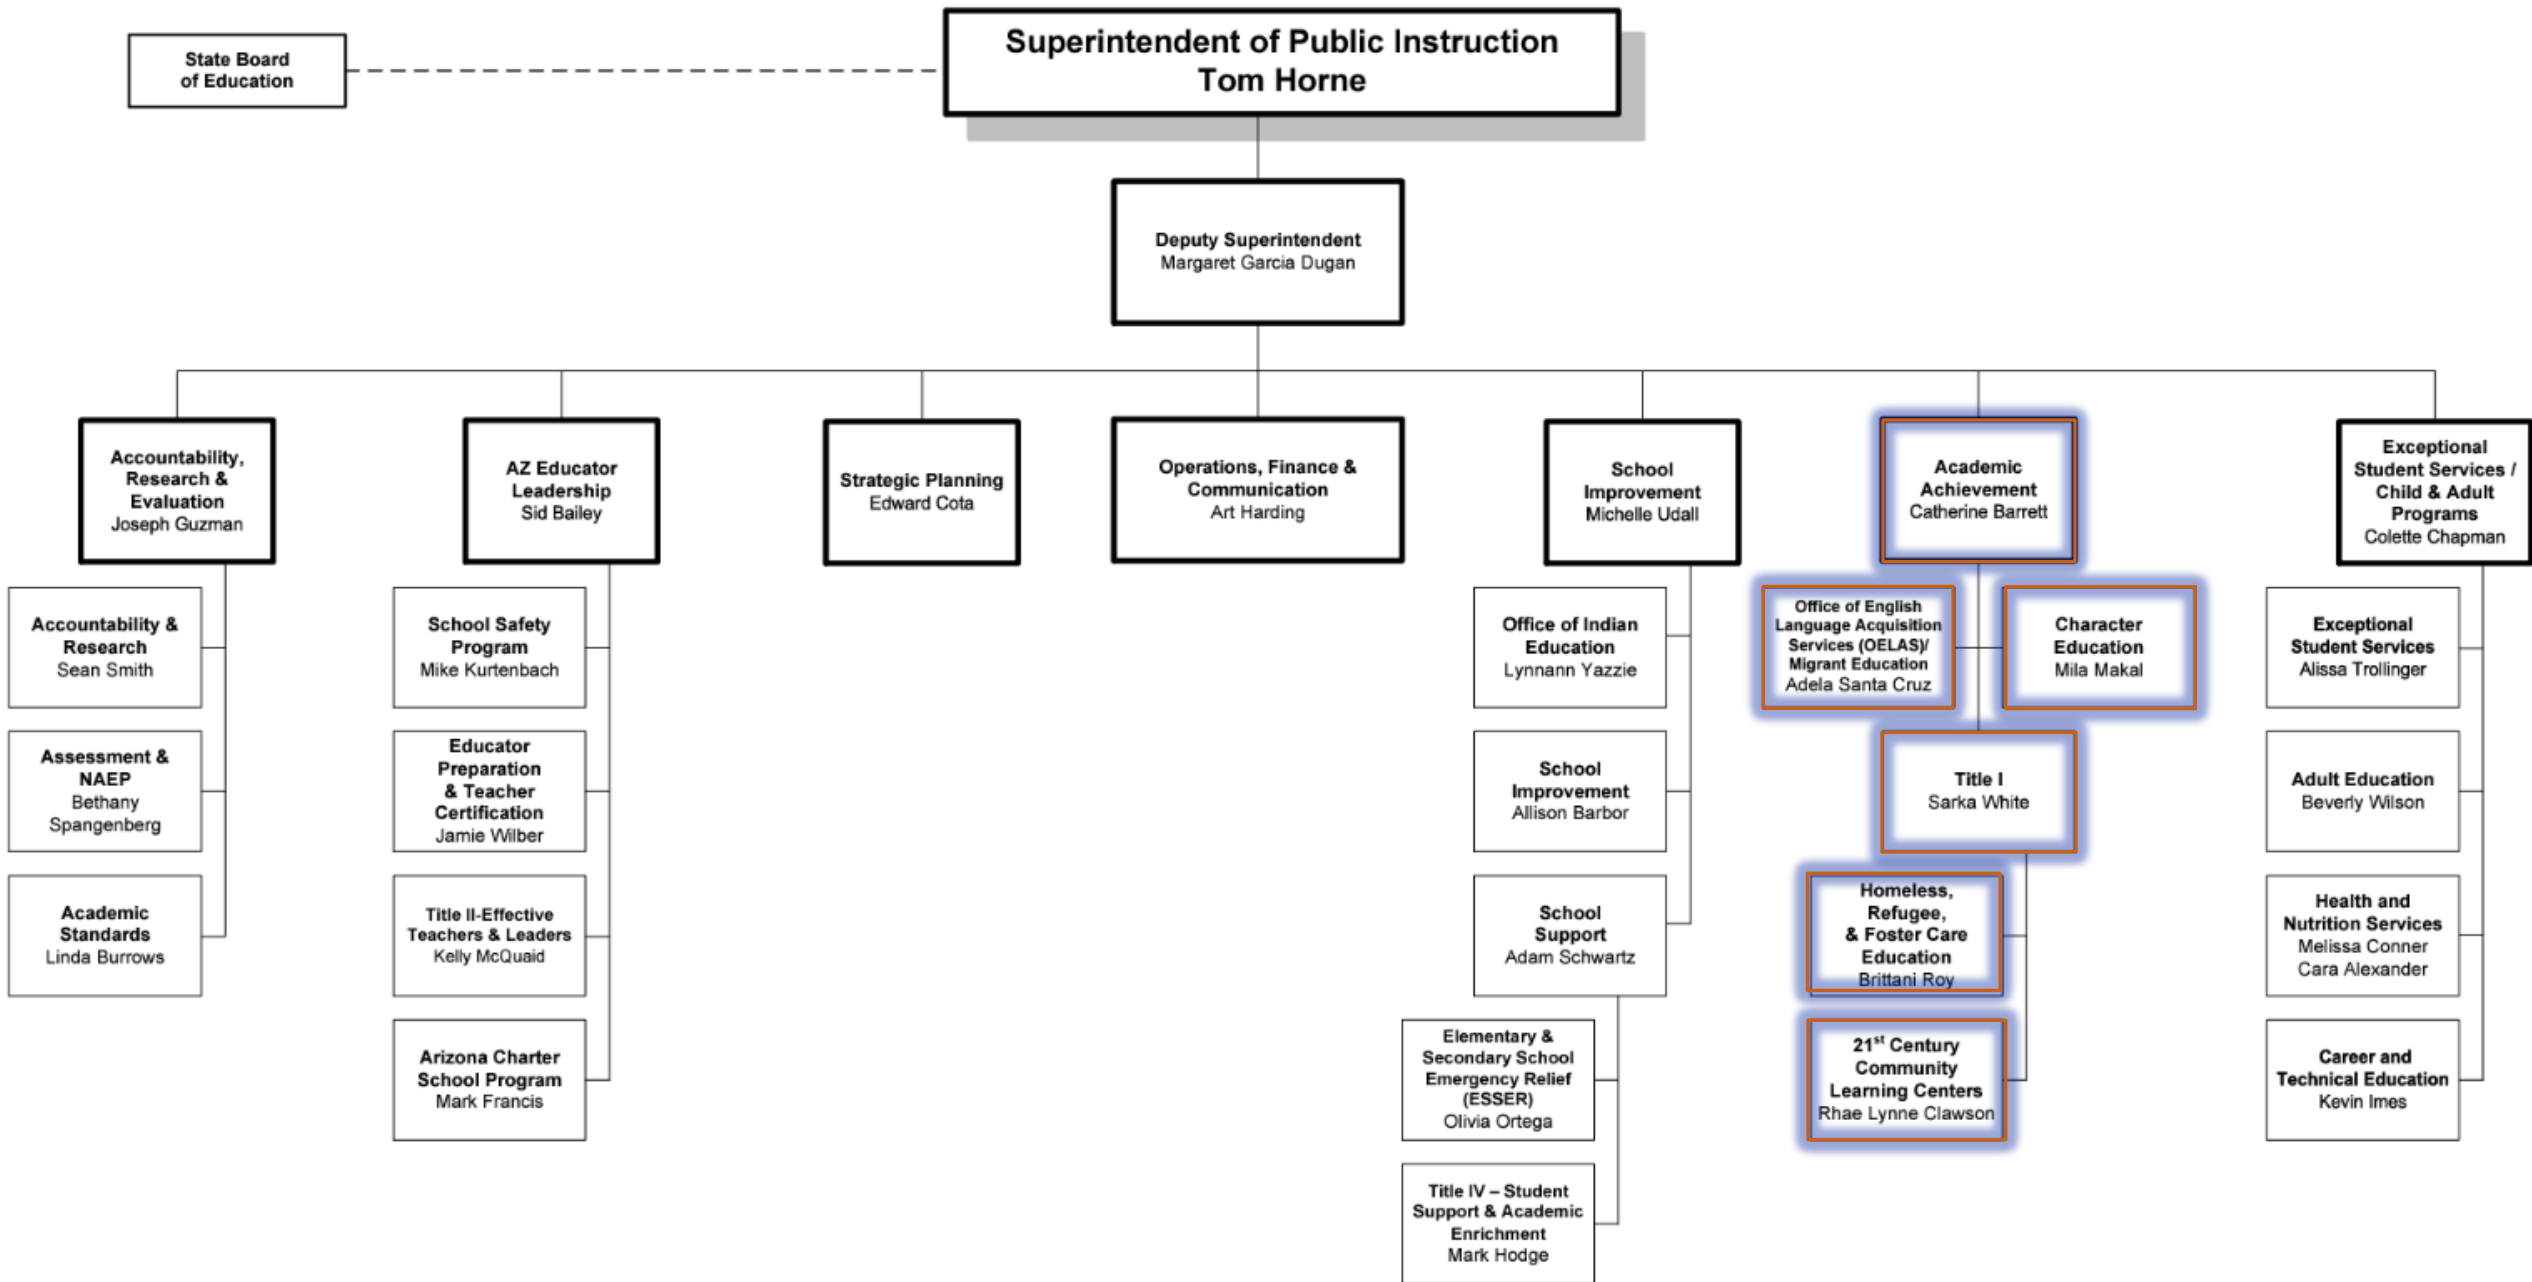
State Board of Education

Superintendent of Public Instruction
Tom Horne

Deputy Superintendent
Margaret Garcia Dugan

Accountability, Research & Evaluation
Joseph Guzman

Accountability & Research
Sean Smith

Assessment & NAEP
Bethany Spangenberg

Academic Standards
Linda Burrows

AZ Educator Leadership
Sid Bailey

School Safety Program
Mike Kurtenbach

Educator Preparation & Teacher Certification
Jamie Wilber

Title II-Effective Teachers & Leaders
Kelly McQuaid

Arizona Charter School Program
Mark Francis

Strategic Planning
Edward Cota

Operations, Finance & Communication
Art Harding

School Improvement
Michelle Udall

Office of Indian Education
Lynnann Yazzie

School Improvement
Allison Barbor

School Support
Adam Schwartz

Elementary & Secondary School Emergency Relief (ESSER)
Olivia Ortega

Title IV – Student Support & Academic Enrichment
Mark Hodge

Academic Achievement
Catherine Barrett

Office of English Language Acquisition Services (OELAS)/ Migrant Education
Adela Santa Cruz

Character Education
Mila Makal

Title I
Sarka White

Homeless, Refugee, & Foster Care Education
Brittani Roy

$21^{st}$ Century Community Learning Centers
Rhae Lynne Clawson

Exceptional Student Services / Child & Adult Programs
Colette Chapman

Exceptional Student Services
Alissa Trollinger

Adult Education
Beverly Wilson

Health and Nutrition Services
Melissa Conner
Cara Alexander

Career and Technical Education
Kevin Imes